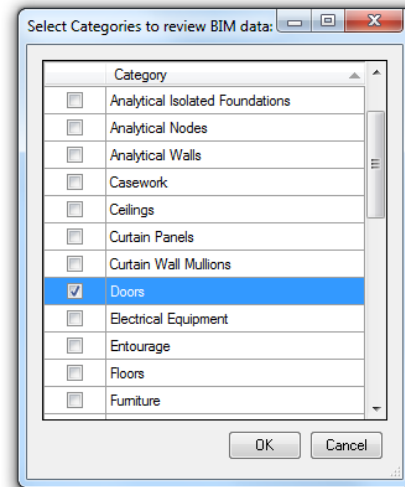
Select Categories to review BIM data:

| | Category |
|---|---|
| ☐ | Analytical Isolated Foundations |
| ☐ | Analytical Nodes |
| ☐ | Analytical Walls |
| ☐ | Casework |
| ☐ | Ceilings |
| ☐ | Curtain Panels |
| ☐ | Curtain Wall Mullions |
| ☑ | Doors |
| ☐ | Electrical Equipment |
| ☐ | Entourage |
| ☐ | Floors |
| ☐ | Furniture |

OK Cancel